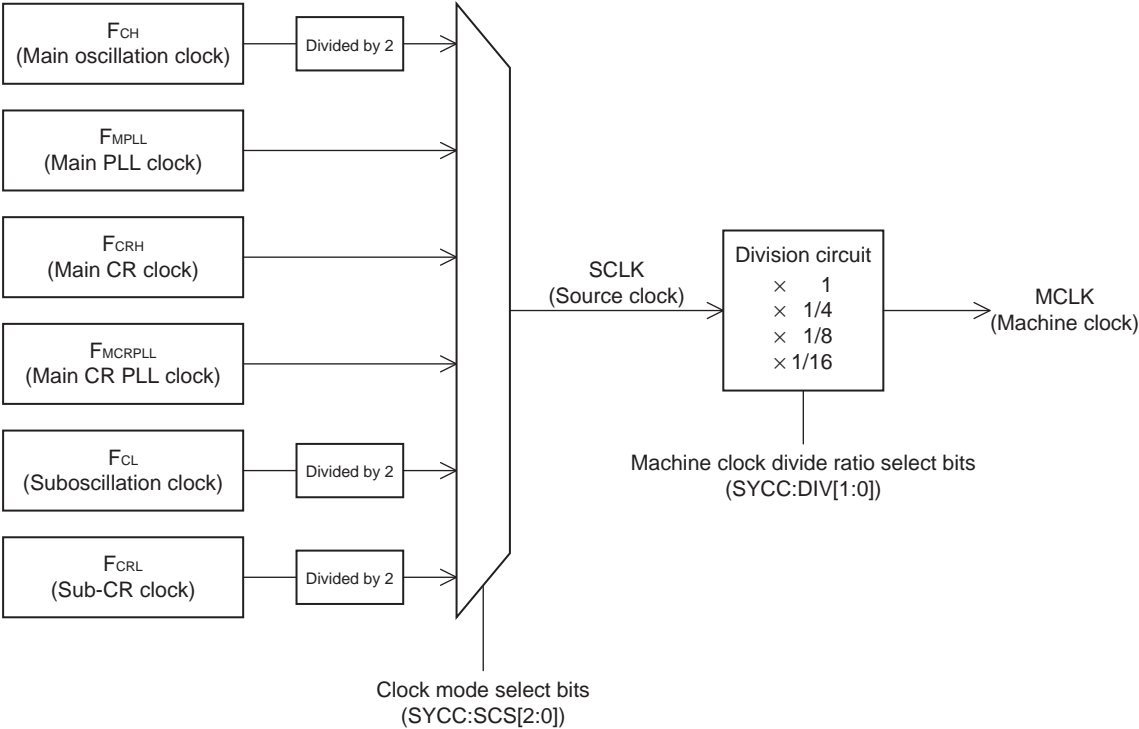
$F_{CH}$
(Main oscillation clock)

Divided by 2

$F_{MPLL}$
(Main PLL clock)

$F_{CRH}$
(Main CR clock)

$F_{MCRPLL}$
(Main CR PLL clock)

$F_{CL}$
(Suboscillation clock)

Divided by 2

$F_{CRL}$
(Sub-CR clock)

Divided by 2

SCLK
(Source clock)

Division circuit
$\times$ 1
$\times$ 1/4
$\times$ 1/8
$\times$ 1/16

MCLK
(Machine clock)

Machine clock divide ratio select bits
(SYCC:DIV[1:0])

Clock mode select bits
(SYCC:SCS[2:0])